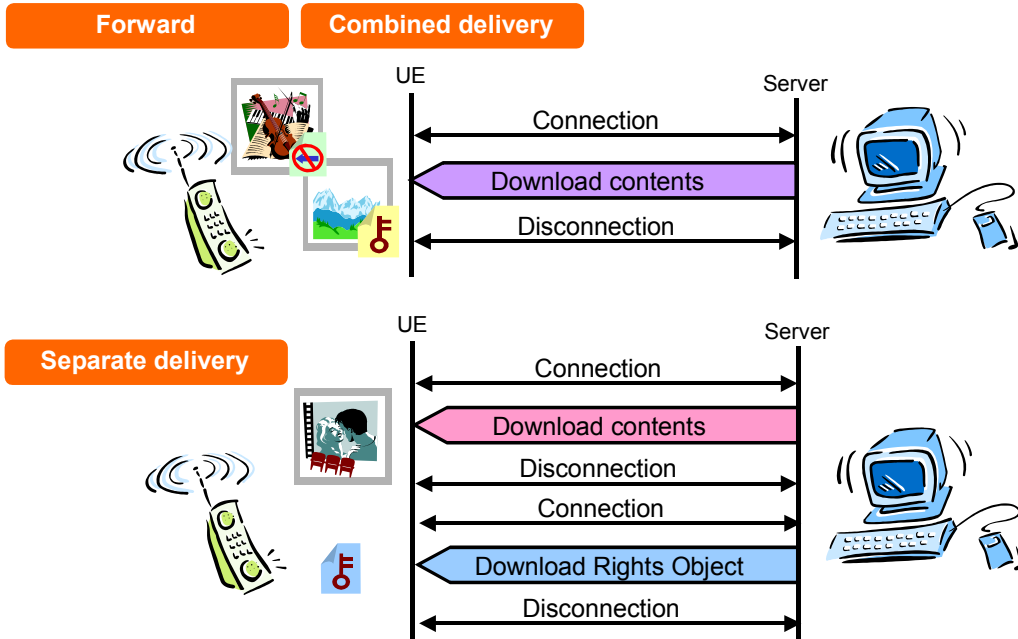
Forward

Combined delivery

UE

Server

Connection

Download contents

Disconnection

UE

Server

Separate delivery

Connection

Download contents

Disconnection

Connection

Download Rights Object

Disconnection